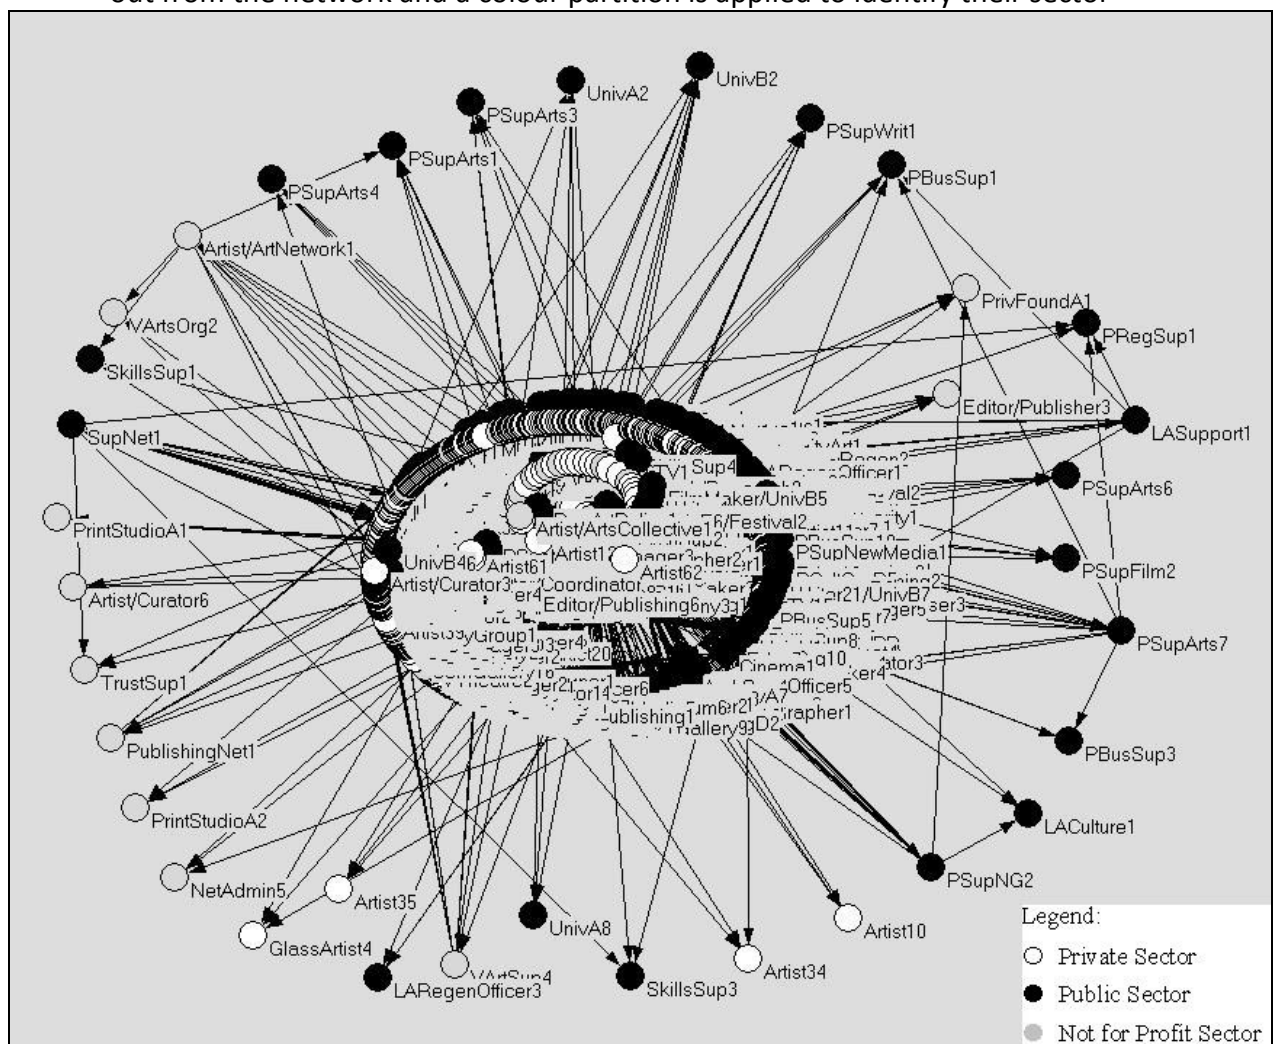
out from the network and a colour partition is applied to identify their sector

UnivA2
UnivB2
PSupArts3
PSupWrit1
PSupArts1
PBusSup1
PSupArts4
Artist/ArtNetwork1
PrivFoundA1
VArtsOrg2
PRegSup1
SkillsSup1
Editor/Publisher3
SupNet1
LASupport1
Sup4
Film Maker/UnivB5
PSupArts6
Artist/ArtsCollective1
PrintStudioA1
UnivB46
Artist61
Artist12
Artist62
PSupNewMedia1
PSupFilm2
Artist/Curator3
Coordinator
Editor/Publishing6
Artist/Curator6
PSupArts7
PBusSup5
TrustSup1
Cinema1
Officer5
Publishing1
PublishingNet1
PBusSup3
LACulture1
PrintStudioA2
PSupNG2
NetAdmin5
Artist35
Artist10
UnivA8
GlassArtist4
Artist34
LARegenOfficer3
SkillsSup3
Legend:
Private Sector
Public Sector
Not for Profit Sector